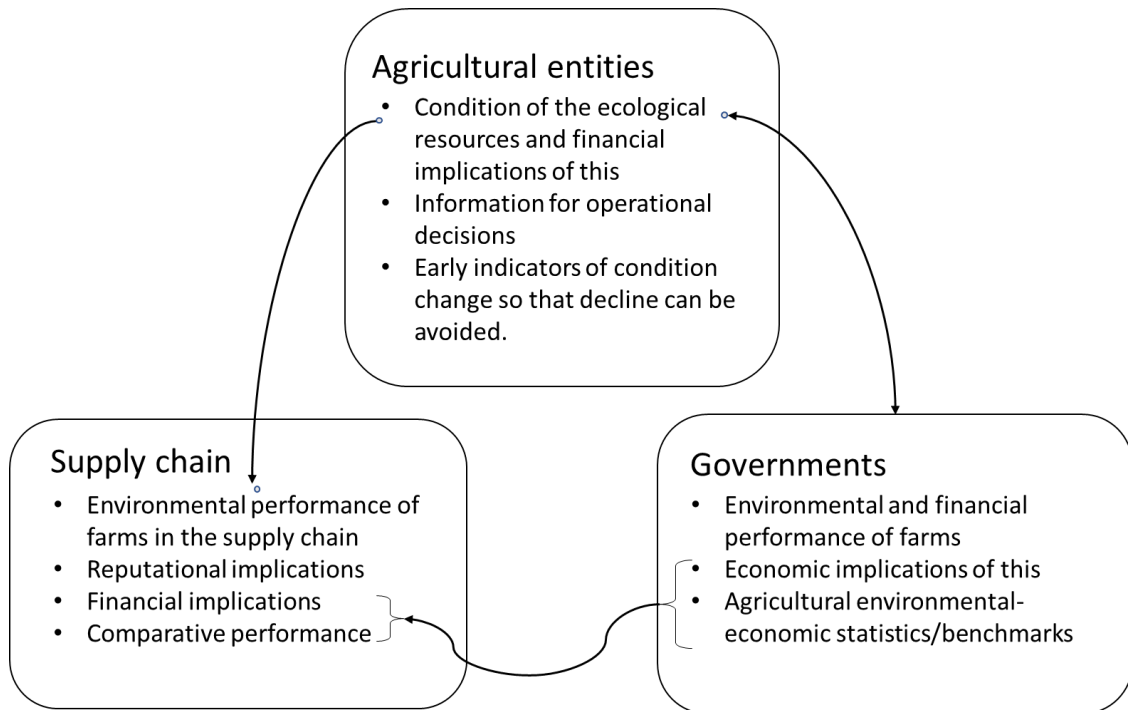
Agricultural entities

- Condition of the ecological resources and financial implications of this
- Information for operational decisions
- Early indicators of condition change so that decline can be avoided.

Supply chain

- Environmental performance of farms in the supply chain
- Reputational implications
- Financial implications
- Comparative performance

Governments

- Environmental and financial performance of farms
- Economic implications of this
- Agricultural environmental-economic statistics/benchmarks